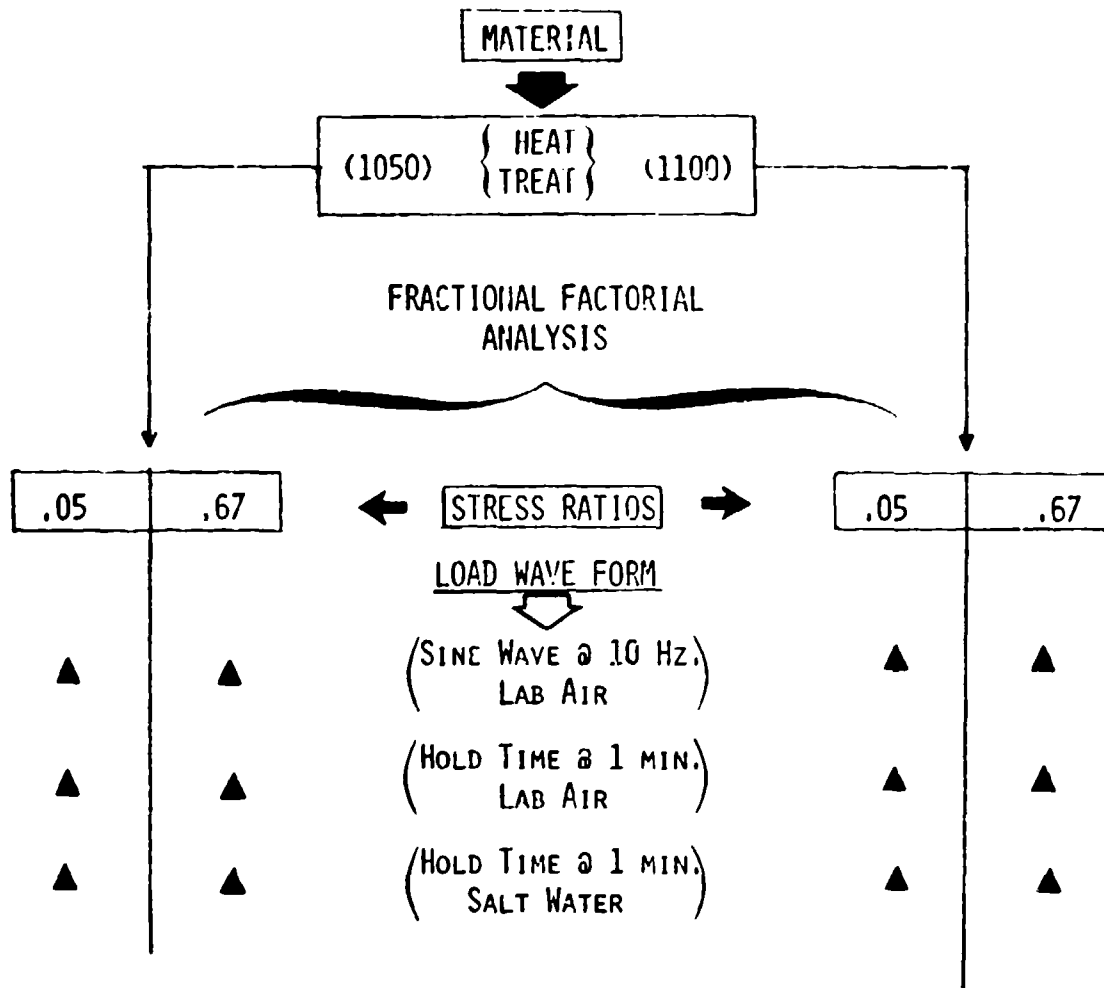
MATERIAL

(1050) HEAT TREAT (1100)

FRACTIONAL FACTORIAL ANALYSIS

| .05 | .67 |
|---|---|

STRESS RATIOS

| .05 | .67 |
|---|---|

LOAD WAVE FORM

(SINE WAVE @ 10 Hz. LAB AIR)

(HOLD TIME @ 1 MIN. LAB AIR)

(HOLD TIME @ 1 MIN. SALT WATER)